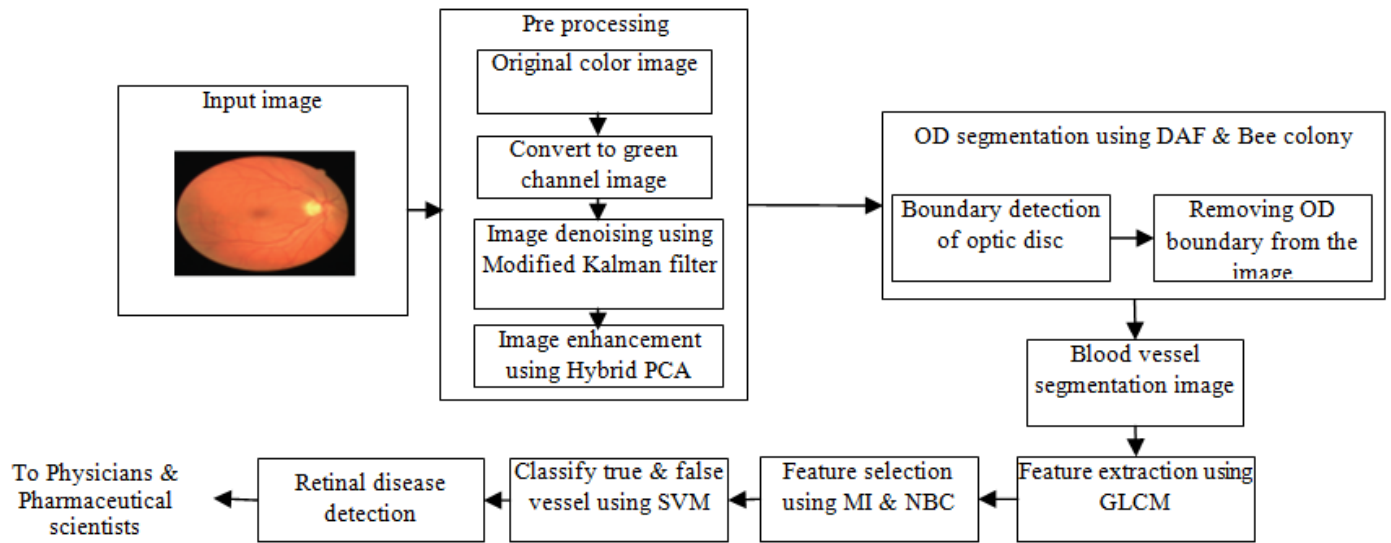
Input image

Pre processing

Original color image

Convert to green channel image

Image denoising using Modified Kalman filter

Image enhancement using Hybrid PCA

OD segmentation using DAF & Bee colony

Boundary detection of optic disc

Removing OD boundary from the image

Blood vessel segmentation image

Feature extraction using GLCM

Feature selection using MI & NBC

Classify true & false vessel using SVM

Retinal disease detection

To Physicians & Pharmaceutical scientists